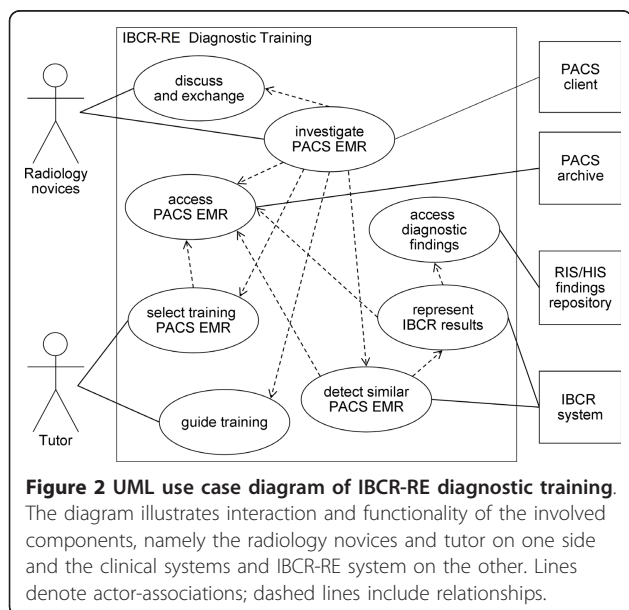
IBCR-RE Diagnostic Training

Radiology novices

Tutor

discuss and exchange

investigate PACS EMR

access PACS EMR

access diagnostic findings

represent IBCR results

select training PACS EMR

guide training

detect similar PACS EMR

PACS client

PACS archive

RIS/HIS findings repository

IBCR system

**Figure 2 UML use case diagram of IBCR-RE diagnostic training**. The diagram illustrates interaction and functionality of the involved components, namely the radiology novices and tutor on one side and the clinical systems and IBCR-RE system on the other. Lines denote actor-associations; dashed lines include relationships.